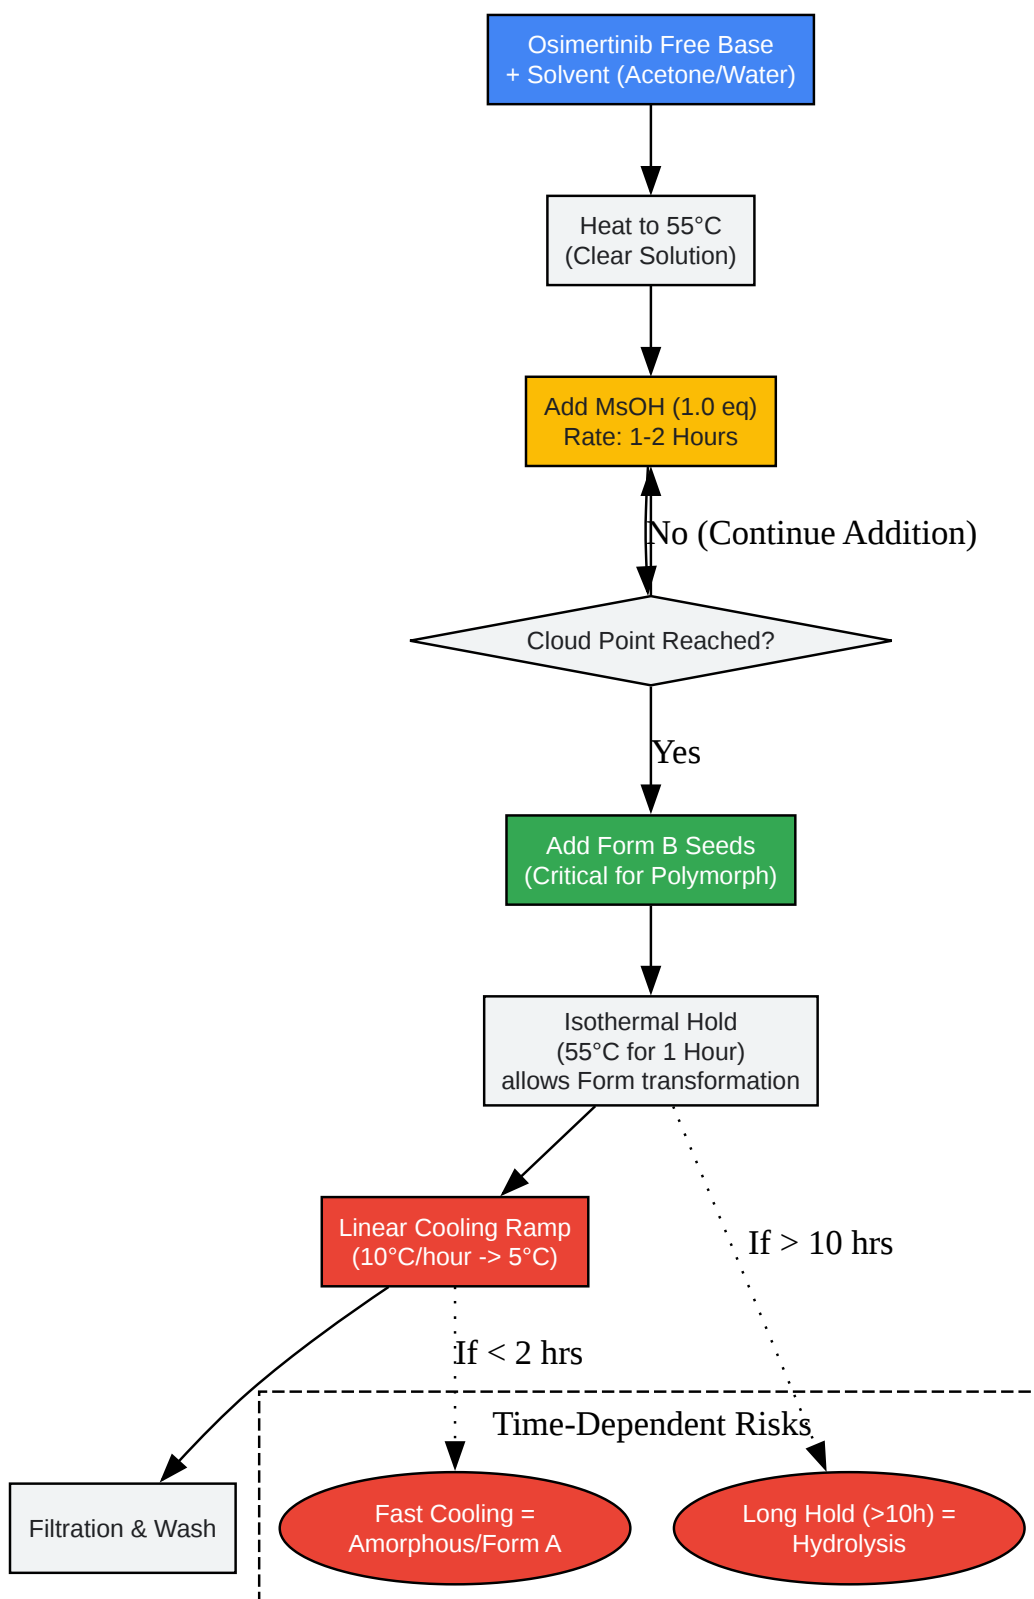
Osimertinib Free Base
+ Solvent (Acetone/Water)

Heat to 55°C
(Clear Solution)

Add MsOH (1.0 eq)
Rate: 1-2 Hours

No (Continue Addition)

Cloud Point Reached?

Yes

Add Form B Seeds
(Critical for Polymorph)

Isothermal Hold
(55°C for 1 Hour)
allows Form transformation

Linear Cooling Ramp
(10°C/hour -> 5°C)

If > 10 hrs

If < 2 hrs

Time-Dependent Risks

Filtration & Wash

Fast Cooling =
Amorphous/Form A

Long Hold (>10h) =
Hydrolysis